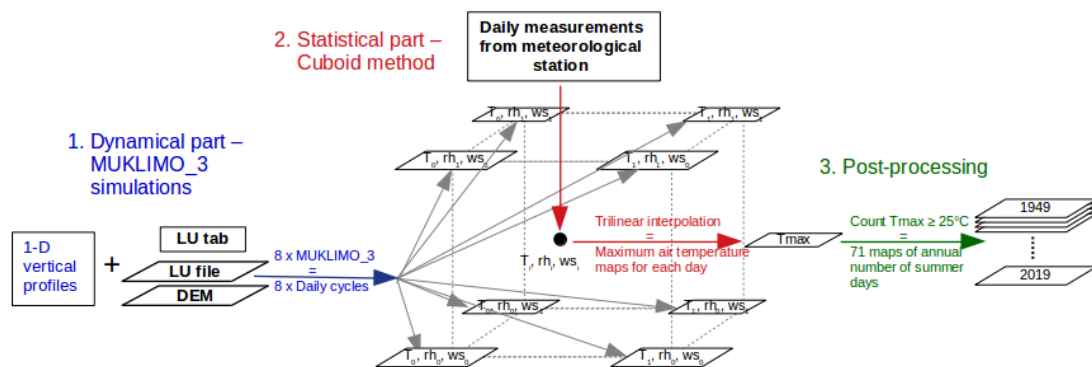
2. Statistical part – Cuboid method

Daily measurements from meteorological station

1. Dynamical part – MUKLIMO_3 simulations

3. Post-processing

$T_0$, $rh_1$, $ws_1$

$T_1$, $rh_1$, $ws_1$

$T_0$, $rh_1$, $ws_0$

$T_1$, $rh_1$, $ws_0$

1-D vertical profiles

+

LU tab

LU file

DEM

8 x MUKLIMO_3 = 8 x Daily cycles

$T_i$, $rh_i$, $ws_i$

Trilinear interpolation = Maximum air temperature maps for each day

Tmax

Count Tmax ≥ 25°C = 71 maps of annual number of summer days

1949

2019

$T_0$, $rh_0$, $ws_1$

$T_1$, $rh_0$, $ws_1$

$T_0$, $rh_0$, $ws_0$

$T_1$, $rh_0$, $ws_0$